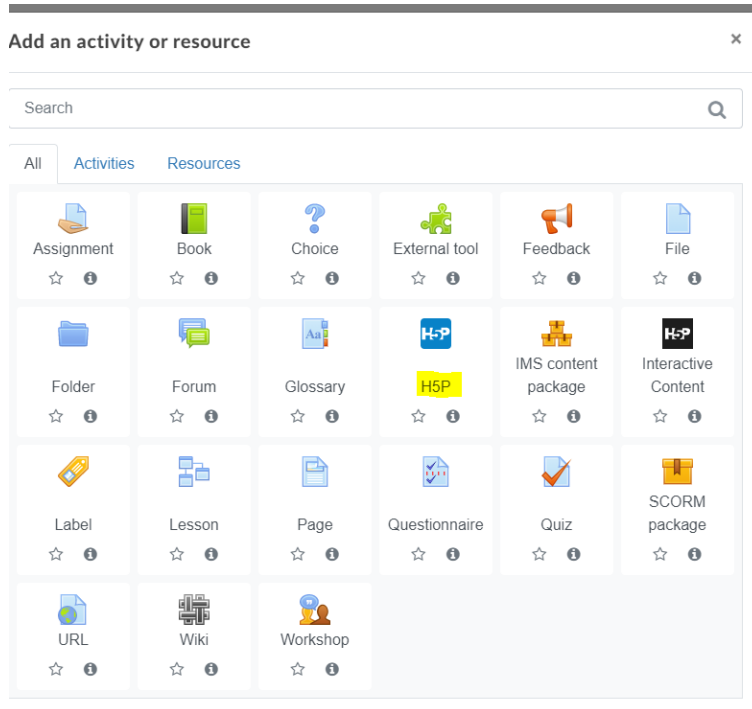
Add an activity or resource

×

Search

All Activities Resources

Assignment

Book

Choice

External tool

Feedback

File

Folder

Forum

Glossary

H5P

H5P

IMS content package

H5P

Interactive Content

Label

Lesson

Page

Questionnaire

Quiz

SCORM package

URL

Wiki

Workshop